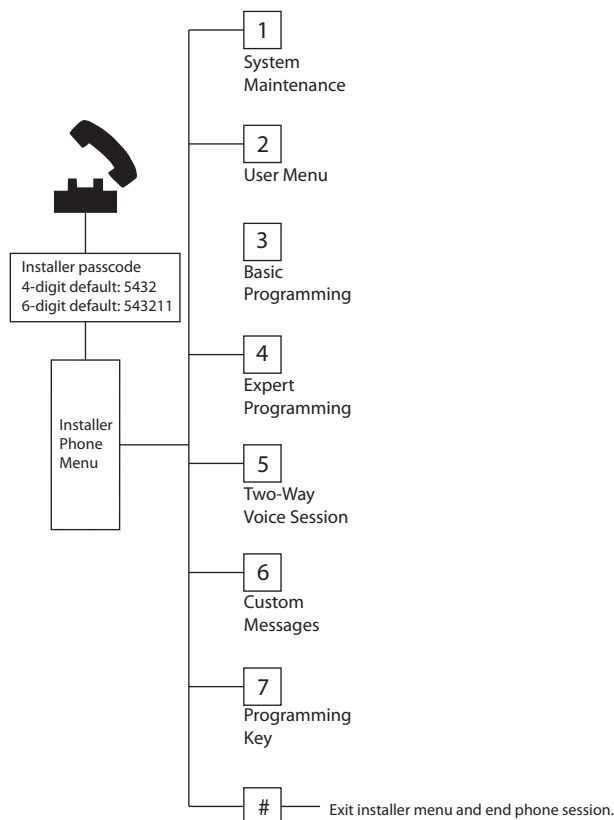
Installer passcode
4-digit default: 5432
6-digit default: 543211

Installer Phone Menu

1
System Maintenance

2
User Menu

3
Basic Programming

4
Expert Programming

5
Two-Way Voice Session

6
Custom Messages

7
Programming Key

#
Exit installer menu and end phone session.